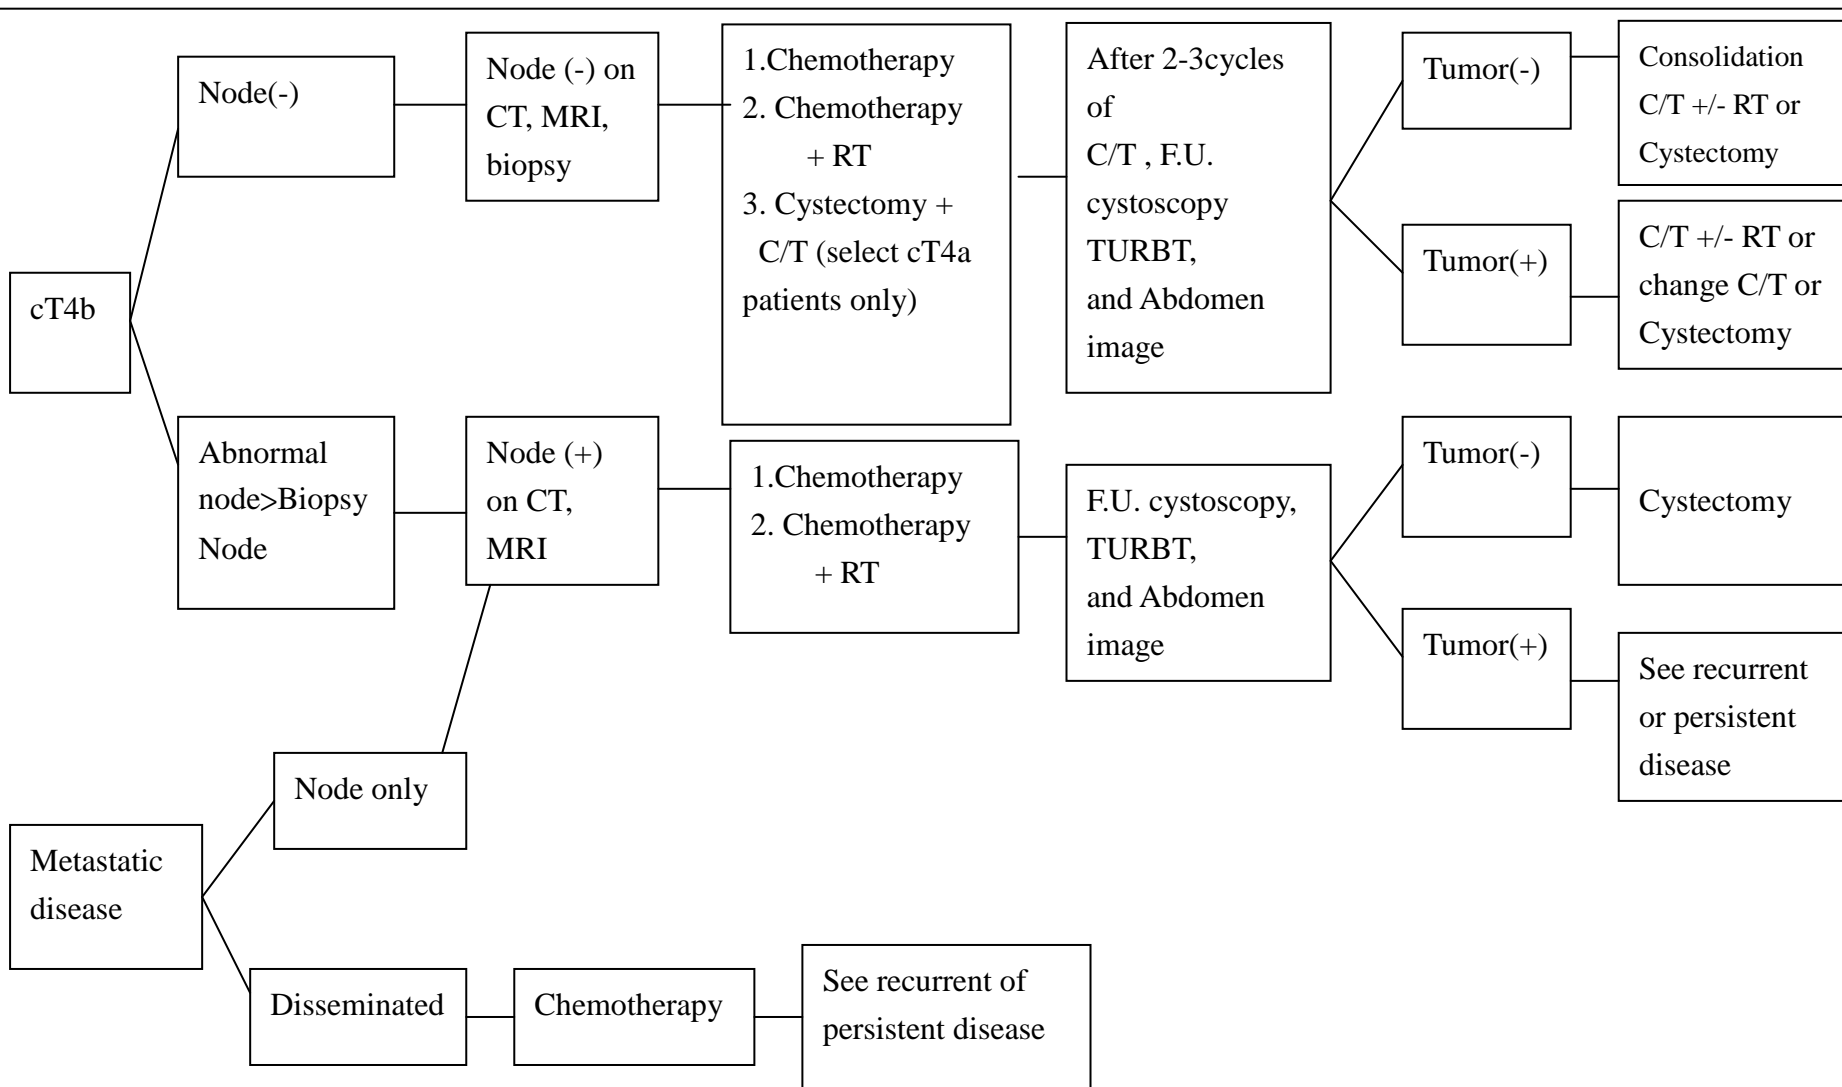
cT4b

Node(-)

Node (-) on CT, MRI, biopsy

1.Chemotherapy
2. Chemotherapy + RT
3. Cystectomy + C/T (select cT4a patients only)

After 2-3cycles of C/T , F.U. cystoscopy TURBT, and Abdomen image

Tumor(-)

Consolidation C/T +/- RT or Cystectomy

Tumor(+)

C/T +/- RT or change C/T or Cystectomy

Abnormal node>Biopsy Node

Node (+) on CT, MRI

1.Chemotherapy
2. Chemotherapy + RT

F.U. cystoscopy, TURBT, and Abdomen image

Tumor(-)

Cystectomy

Tumor(+)

See recurrent or persistent disease

Metastatic disease

Node only

Disseminated

Chemotherapy

See recurrent of persistent disease